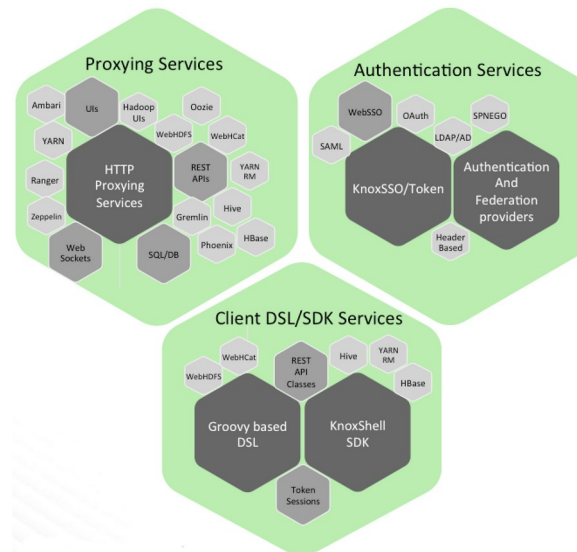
Proxying Services

Ambari
UIs
Hadoop UIs
Oozie
YARN
WebHDFS
WebHCat
HTTP Proxying Services
REST APIs
YARN RM
Ranger
Zeppelin
Gremlin
Hive
Web Sockets
SQL/DB
Phoenix
HBase

Authentication Services

WebSSO
OAuth
SPNEGO
SAML
LDAP/AD
KnoxSSO/Token
Authentication And Federation providers
Header Based

Client DSL/SDK Services

WebHCat
REST API Classes
Hive
YARN RM
WebHDFS
HBase
Groovy based DSL
KnoxShell SDK
Token Sessions